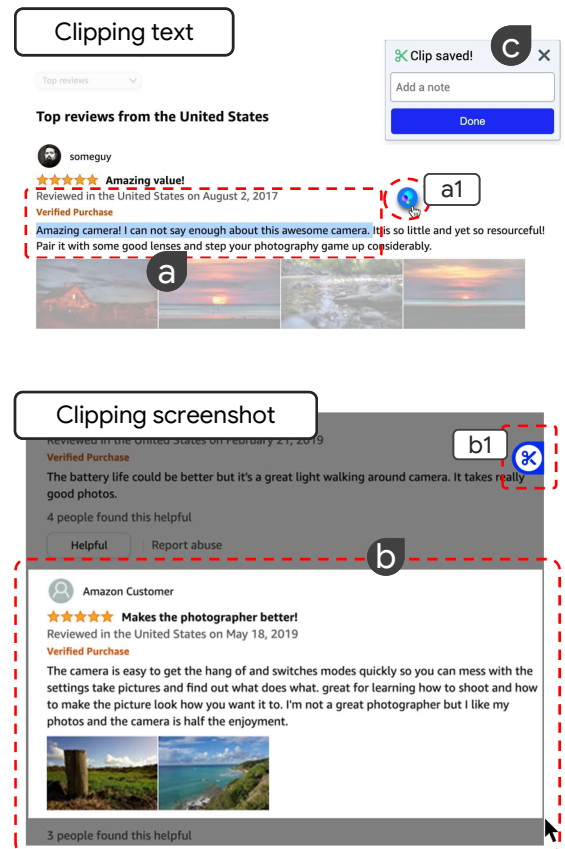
Clipping text

Top reviews

Top reviews from the United States

Clip saved!

c

Add a note

Done

someguy

Amazing value!

Reviewed in the United States on August 2, 2017

a1

Verified Purchase

Amazing camera! I can not say enough about this awesome camera. It is so little and yet so resourceful! Pair it with some good lenses and step your photography game up considerably.

a

Clipping screenshot

Reviewed in the United States on February 21, 2019

b1

Verified Purchase

The battery life could be better but it's a great light walking around camera. It takes really good photos.

4 people found this helpful

Helpful | Report abuse

b

Amazon Customer

Makes the photographer better!

Reviewed in the United States on May 18, 2019

Verified Purchase

The camera is easy to get the hang of and switches modes quickly so you can mess with the settings take pictures and find out what does what. great for learning how to shoot and how to make the picture look how you want it to. I'm not a great photographer but I like my photos and the camera is half the enjoyment.

3 people found this helpful